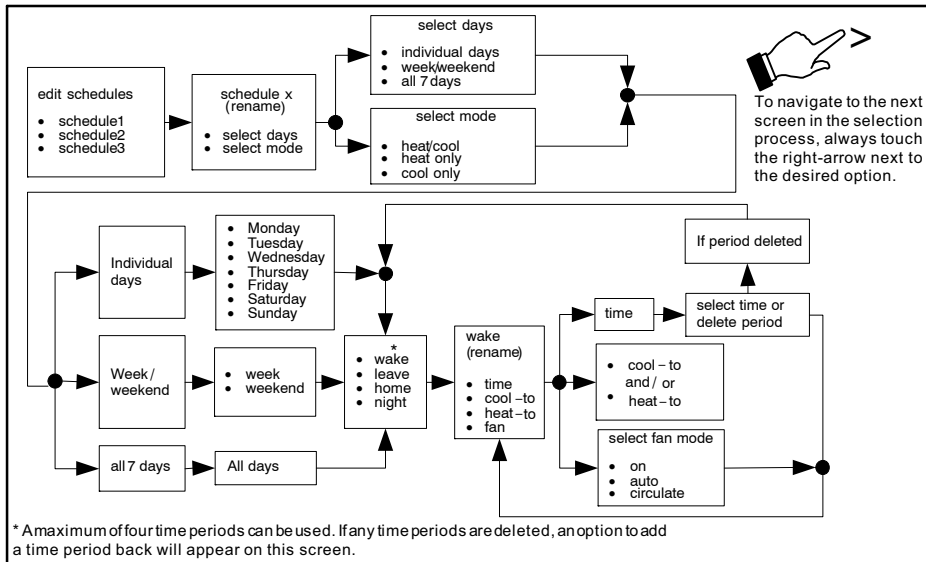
edit schedules

- schedule1
- schedule2
- schedule3

schedule x (rename)

- select days
- select mode

select days

- individual days
- week/weekend
- all 7 days

select mode

- heat/cool
- heat only
- cool only

To navigate to the next screen in the selection process, always touch the right-arrow next to the desired option.

Individual days

- Monday
- Tuesday
- Wednesday
- Thursday
- Friday
- Saturday
- Sunday

Week / weekend

- week
- weekend

all 7 days

All days

\*
- wake
- leave
- home
- night

wake (rename)

- time
- cool –to
- heat –to
- fan

If period deleted

time

select time or delete period

- cool – to
and / or
- heat – to

select fan mode

- on
- auto
- circulate

\* A maximum of four time periods can be used. If any time periods are deleted, an option to add a time period back will appear on this screen.